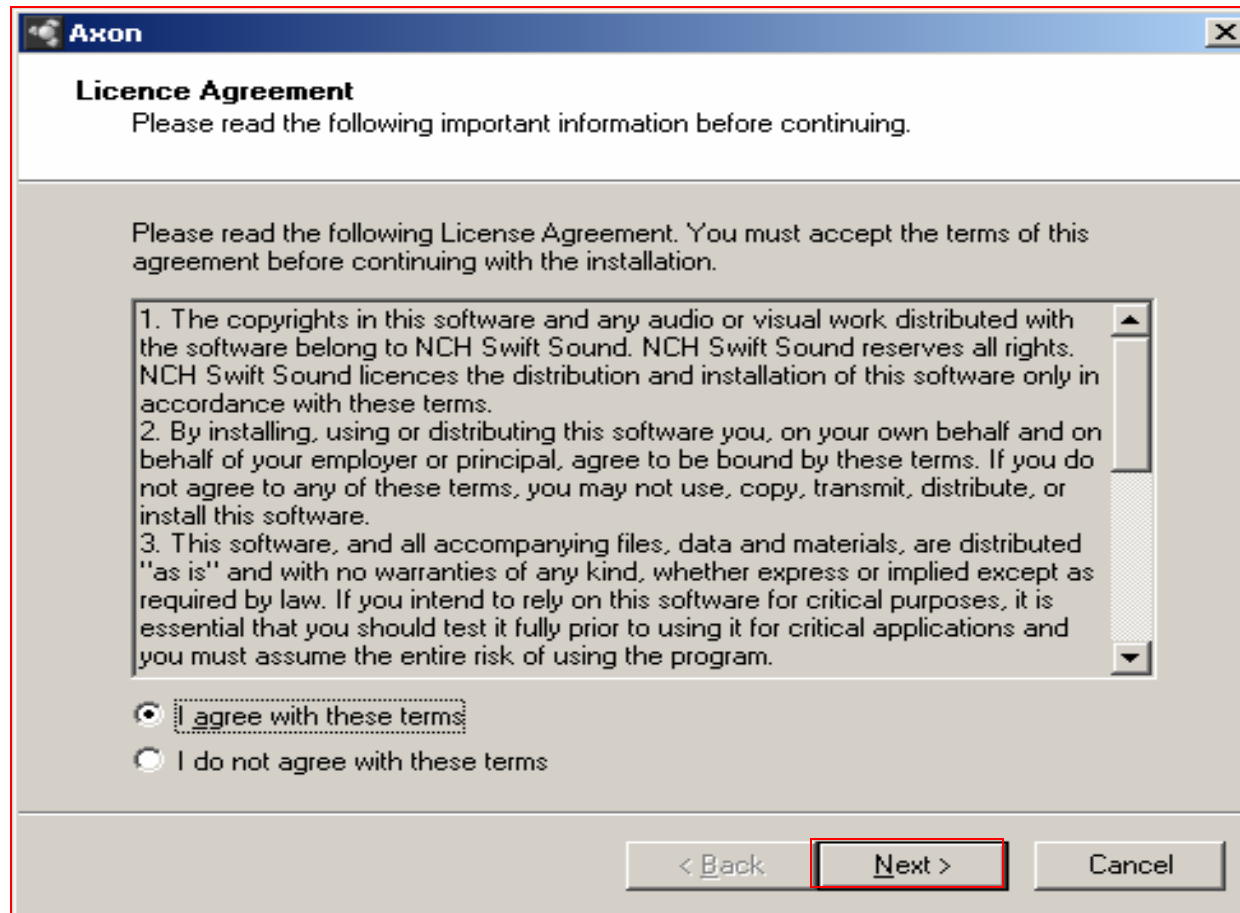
Axon

Licence Agreement
Please read the following important information before continuing.

Please read the following License Agreement. You must accept the terms of this agreement before continuing with the installation.

1. The copyrights in this software and any audio or visual work distributed with the software belong to NCH Swift Sound. NCH Swift Sound reserves all rights. NCH Swift Sound licences the distribution and installation of this software only in accordance with these terms.
2. By installing, using or distributing this software you, on your own behalf and on behalf of your employer or principal, agree to be bound by these terms. If you do not agree to any of these terms, you may not use, copy, transmit, distribute, or install this software.
3. This software, and all accompanying files, data and materials, are distributed "as is" and with no warranties of any kind, whether express or implied except as required by law. If you intend to rely on this software for critical purposes, it is essential that you should test it fully prior to using it for critical applications and you must assume the entire risk of using the program.

I agree with these terms
I do not agree with these terms

< Back
Next >
Cancel